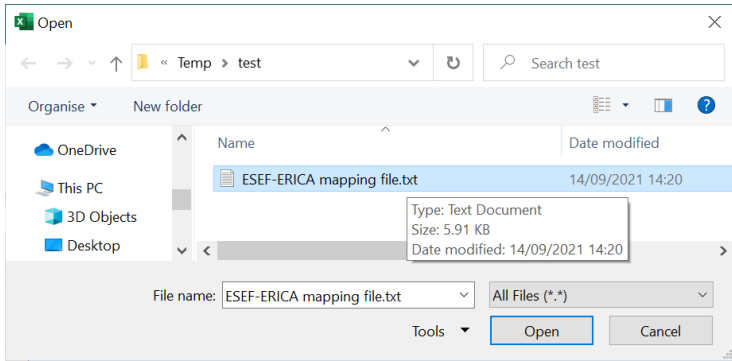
Open

« Temp > test

Search test

Organise ▾

New folder

?

OneDrive

This PC

3D Objects

Desktop

Name

Date modified

ESEF-ERICA mapping file.txt

14/09/2021 14:20

Type: Text Document
Size: 5.91 KB
Date modified: 14/09/2021 14:20

File name: ESEF-ERICA mapping file.txt

All Files (*.*)

Tools ▾

Open

Cancel